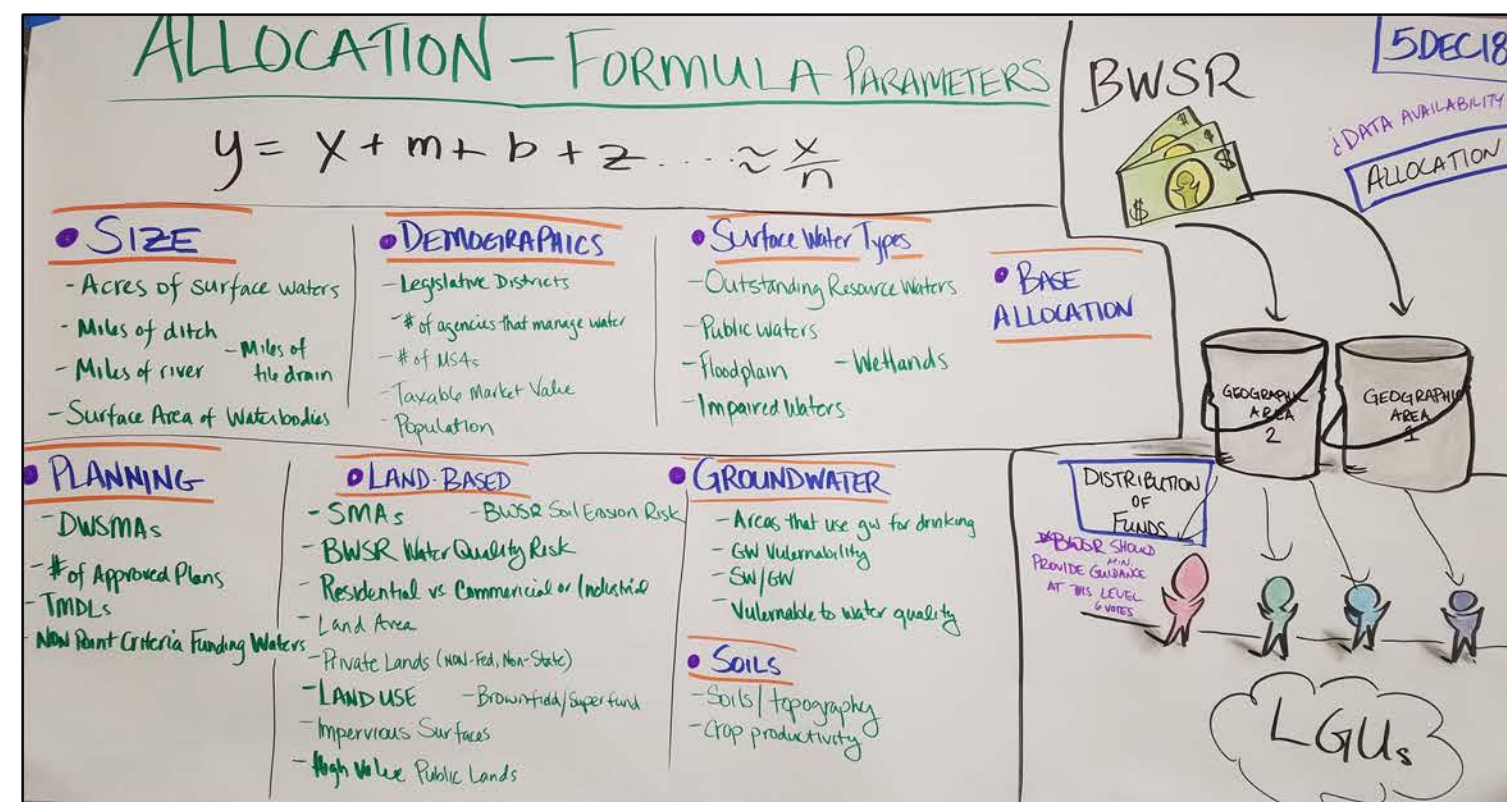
ALLOCATION – FORMULA PARAMETERS

$y = x + m + b + z \dots \approx \frac{x}{n}$

SIZE
- Acres of surface waters
- Miles of ditch
- Miles of river
- Miles of tile drain
- Surface Area of Waterbodies

DEMOGRAPHICS
- Legislative Districts
- # of agencies that manage water
- # of MS4s
- Taxable Market Value
- Population

Surface Water Types
- Outstanding Resource Waters
- Public Waters
- Floodplain
- Wetlands
- Impaired Waters

BASE ALLOCATION

PLANNING
- DWSMAs
- # of Approved Plans
- TMDLs
- Non Point Criteria Funding Waters

LAND-BASED
- SMAs
- BWSR Soil Erosion Risk
- BWSR Water Quality Risk
- Residential vs Commercial or Industrial
- Land Area
- Private Lands (Non-Fed, Non-State)
- LAND USE
- Brownfield/Superfund
- Impervious Surfaces
- High Value Public Lands

GROUNDWATER
- Areas that use gw for drinking
- GW Vulnerability
- SW/GW
- Vulnerable to water quality

SOILS
- Soils/topography
- Crop productivity

BWSR

5DEC18

¿DATA AVAILABILITY

ALLOCATION

GEOGRAPHIC AREA 2

GEOGRAPHIC AREA 1

DISTRIBUTION OF FUNDS

BWSR SHOULD PROVIDE MIN. GUIDANCE AT THIS LEVEL 6 VOTES

LGUs